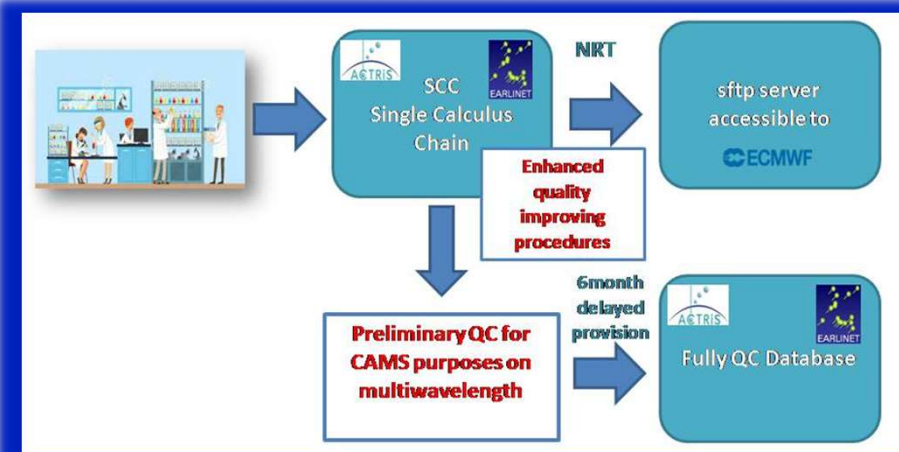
ACTRIS

EARLINET

SCC
Single Calculus
Chain

NRT

sftp server
accessible to

ECMWF

Enhanced
quality
improving
procedures

6month
delayed
provision

Preliminary QC for
CAMS purposes on
multiwavelength

ACTRIS

EARLINET

Fully QC Database